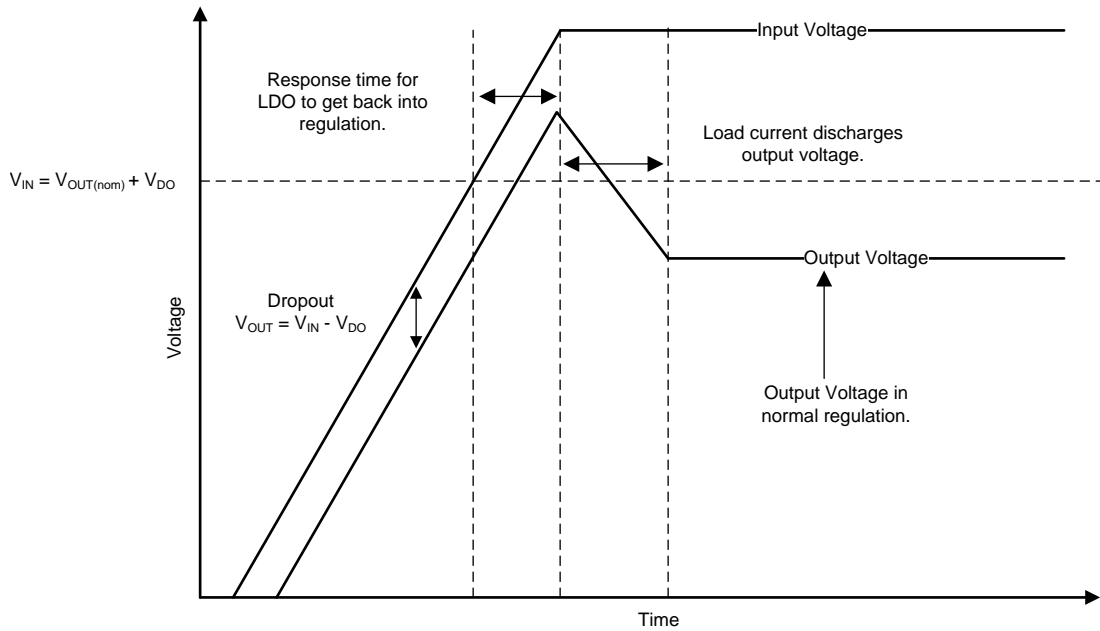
Input Voltage

Response time for LDO to get back into regulation.

Load current discharges output voltage.

$V_{IN} = V_{OUT(nom)} + V_{DO}$

Output Voltage

Dropout
$V_{OUT} = V_{IN} - V_{DO}$

Voltage

Output Voltage in normal regulation.

Time